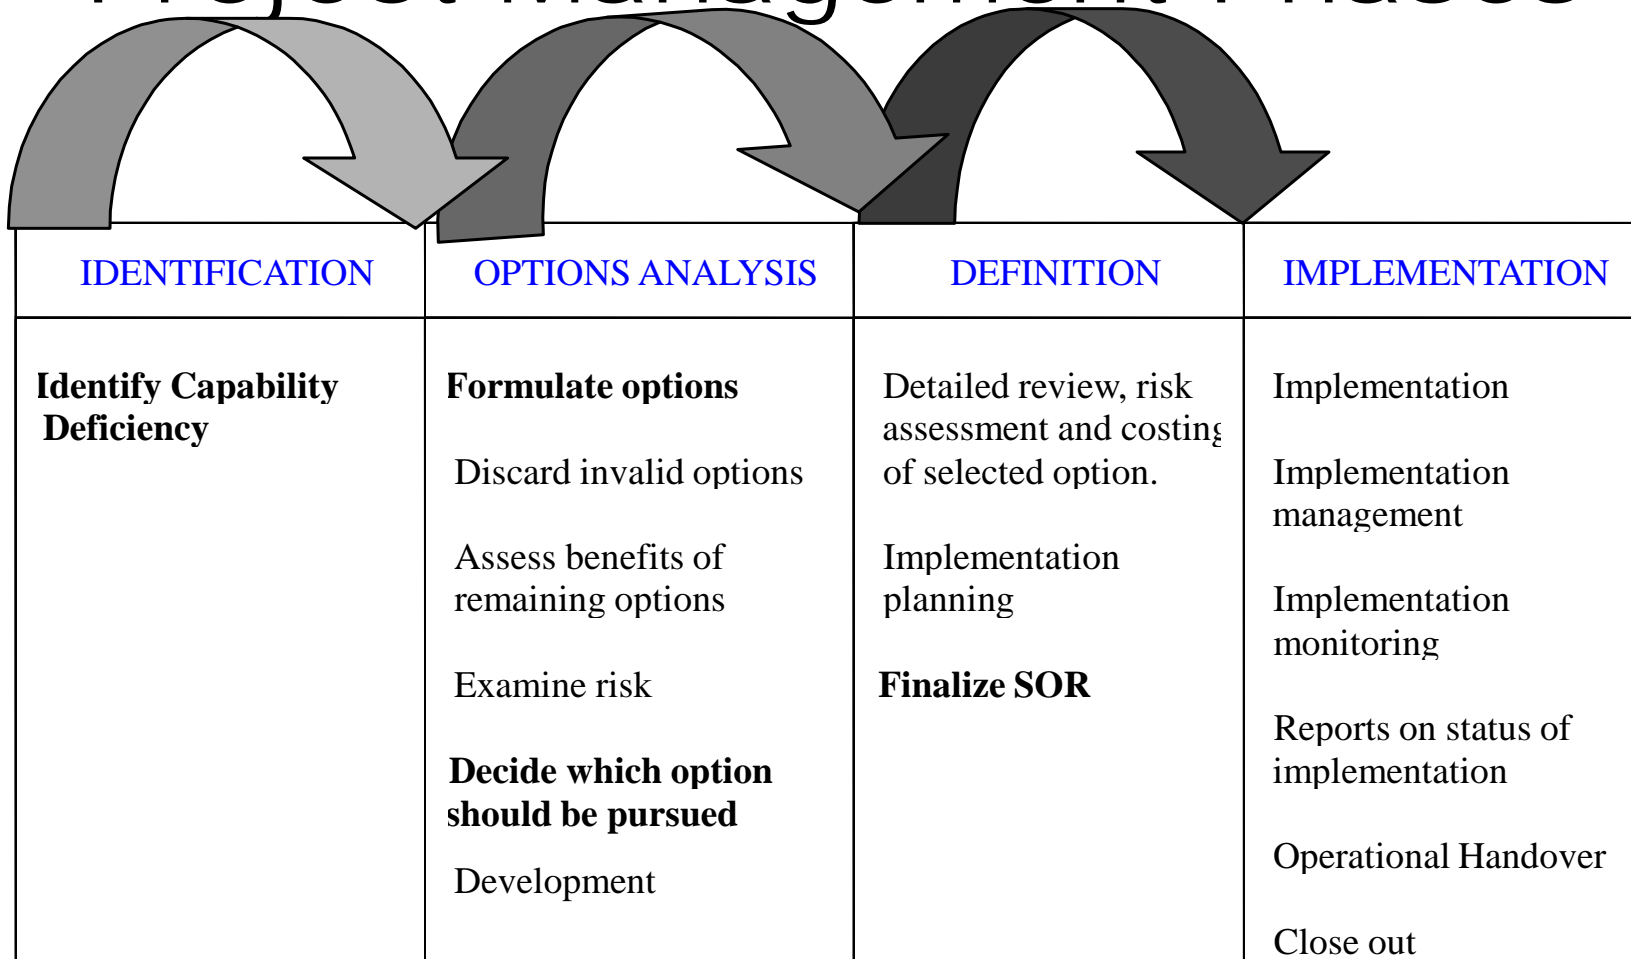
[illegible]

| IDENTIFICATION | OPTIONS ANALYSIS | DEFINITION | IMPLEMENTATION |
|---|---|---|---|
| **Identify Capability Deficiency** | **Formulate options**<br>Discard invalid options<br>Assess benefits of remaining options<br>Examine risk<br>**Decide which option should be pursued**<br>Development | Detailed review, risk assessment and costing of selected option.<br>Implementation planning<br>**Finalize SOR** | Implementation<br>Implementation management<br>Implementation monitoring<br>Reports on status of implementation<br>Operational Handover<br>Close out |